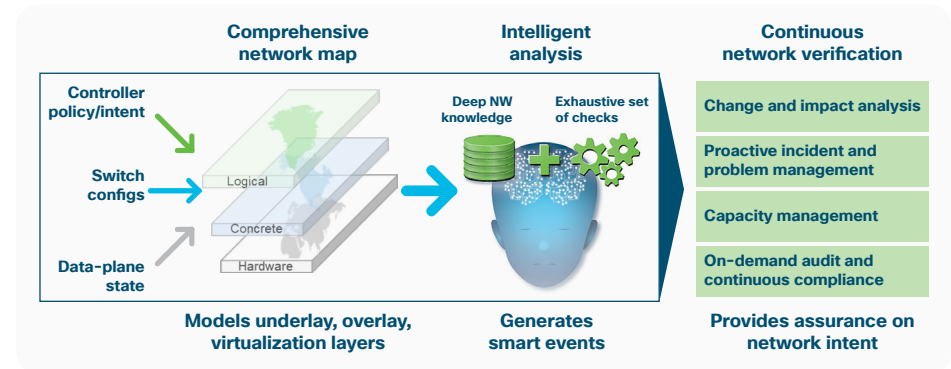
Comprehensive network map

Intelligent analysis

Continuous network verification

Controller policy/intent

Switch configs

Data-plane state

Logical

Concrete

Hardware

Deep NW knowledge

Exhaustive set of checks

Change and impact analysis

Proactive incident and problem management

Capacity management

On-demand audit and continuous compliance

Models underlay, overlay, virtualization layers

Generates smart events

Provides assurance on network intent